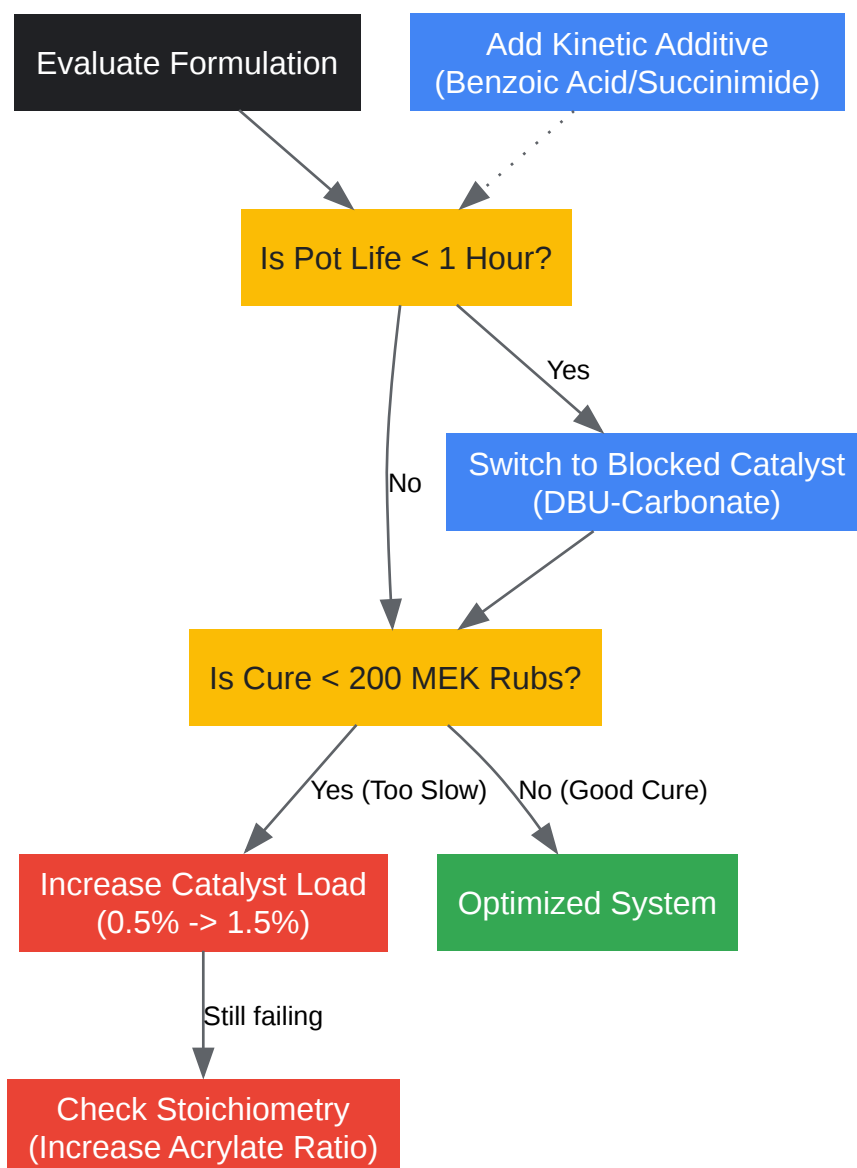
Evaluate Formulation

Add Kinetic Additive (Benzoic Acid/Succinimide)

Is Pot Life < 1 Hour?

Yes

No

Switch to Blocked Catalyst (DBU-Carbonate)

Is Cure < 200 MEK Rubs?

Yes (Too Slow)

No (Good Cure)

Increase Catalyst Load (0.5% -> 1.5%)

Optimized System

Still failing

Check Stoichiometry (Increase Acrylate Ratio)